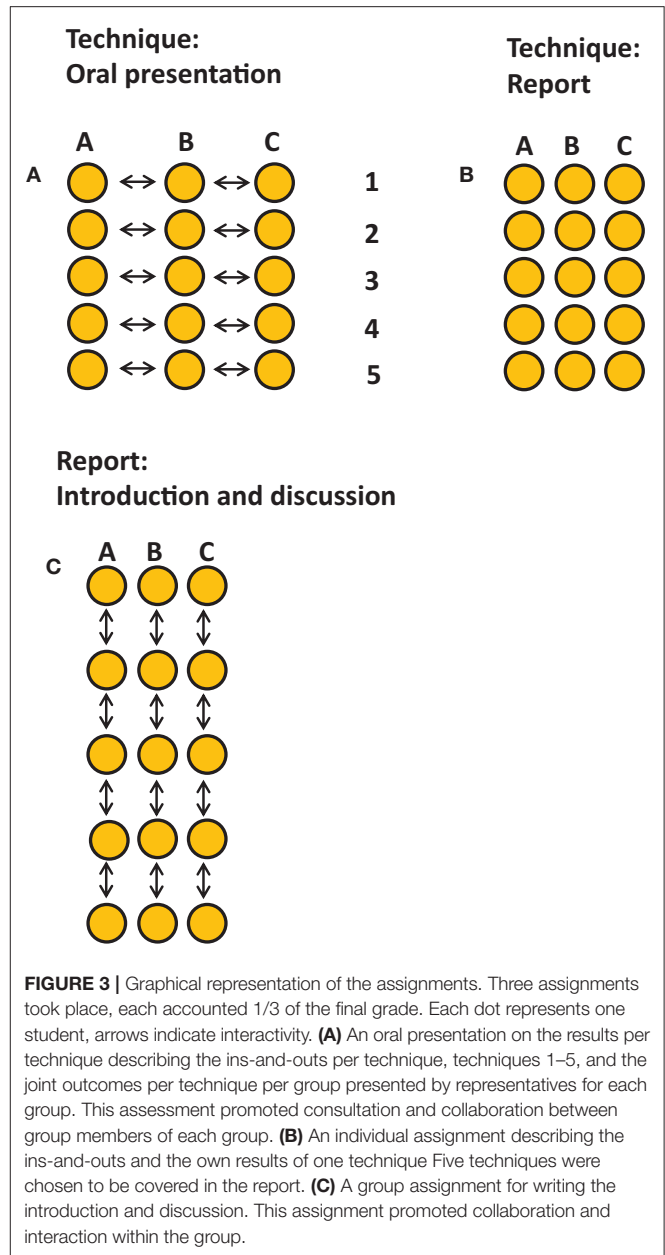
Technique:
Oral presentation

A B C

A

1

2

3

4

5

Technique:
Report

A B C

B

Report:
Introduction and discussion

A B C

C

**FIGURE 3 |** Graphical representation of the assignments. Three assignments took place, each accounted 1/3 of the final grade. Each dot represents one student, arrows indicate interactivity. **(A)** An oral presentation on the results per technique describing the ins-and-outs per technique, techniques 1–5, and the joint outcomes per technique per group presented by representatives for each group. This assessment promoted consultation and collaboration between group members of each group. **(B)** An individual assignment describing the ins-and-outs and the own results of one technique Five techniques were chosen to be covered in the report. **(C)** A group assignment for writing the introduction and discussion. This assignment promoted collaboration and interaction within the group.